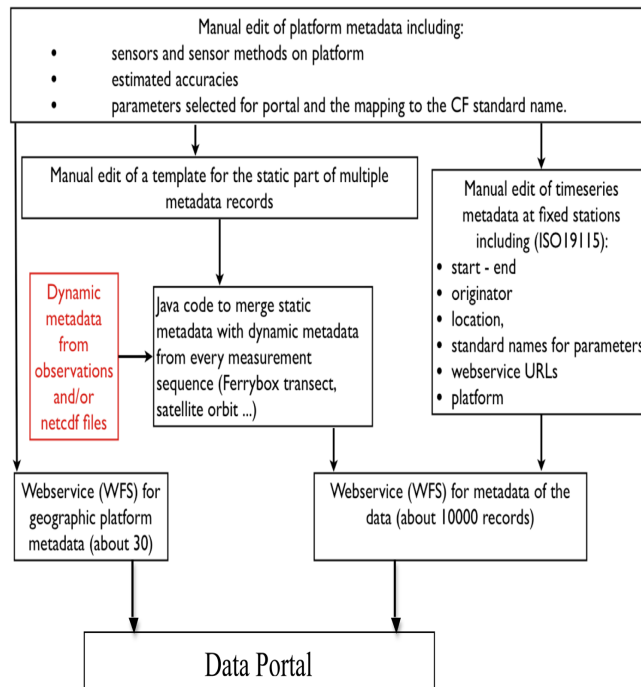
Manual edit of platform metadata including:
- sensors and sensor methods on platform
- estimated accuracies
- parameters selected for portal and the mapping to the CF standard name.

Manual edit of a template for the static part of multiple metadata records

Manual edit of timeseries metadata at fixed stations including (ISO19115):
- start - end
- originator
- location,
- standard names for parameters
- webservice URLs
- platform

Dynamic metadata from observations and/or netcdf files

Java code to merge static metadata with dynamic metadata from every measurement sequence (Ferrybox transect, satellite orbit ...)

Webservice (WFS) for geographic platform metadata (about 30)

Webservice (WFS) for metadata of the data (about 10000 records)

Data Portal